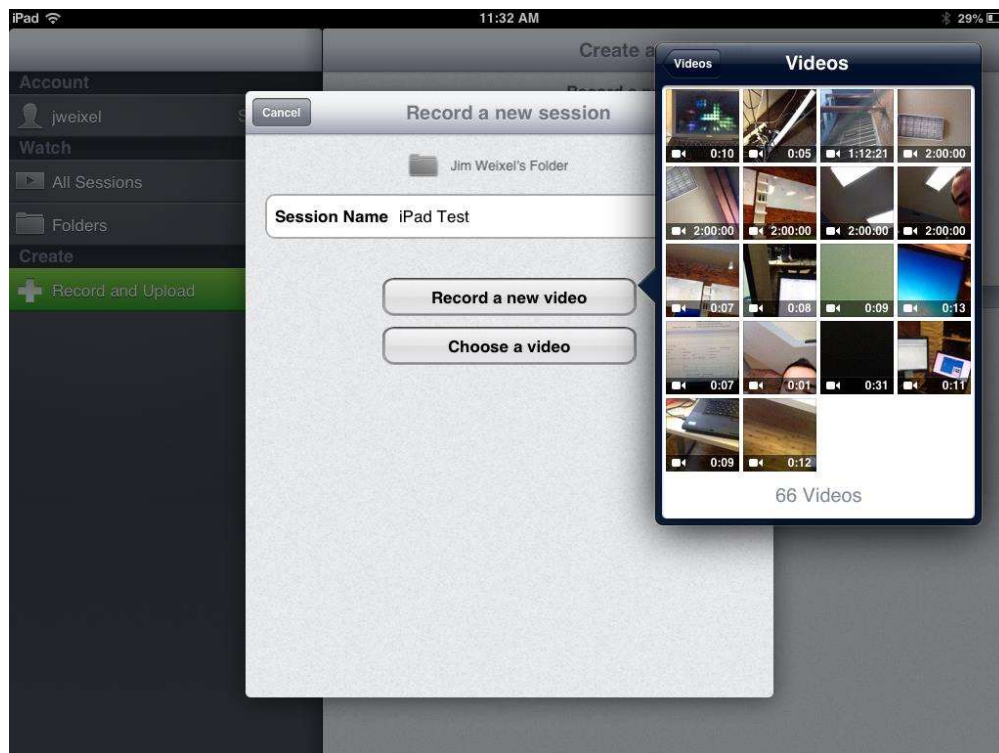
iPad 11:32 AM 29%

Create a

Account
jweixel
Watch
All Sessions
Folders
Create
Record and Upload

Cancel
Record a new session
Jim Weixel's Folder
Session Name iPad Test
Record a new video
Choose a video

Videos
Videos
0:10
0:05
1:12:21
2:00:00
2:00:00
2:00:00
2:00:00
2:00:00
0:07
0:08
0:09
0:13
0:07
0:01
0:31
0:11
0:09
0:12
66 Videos